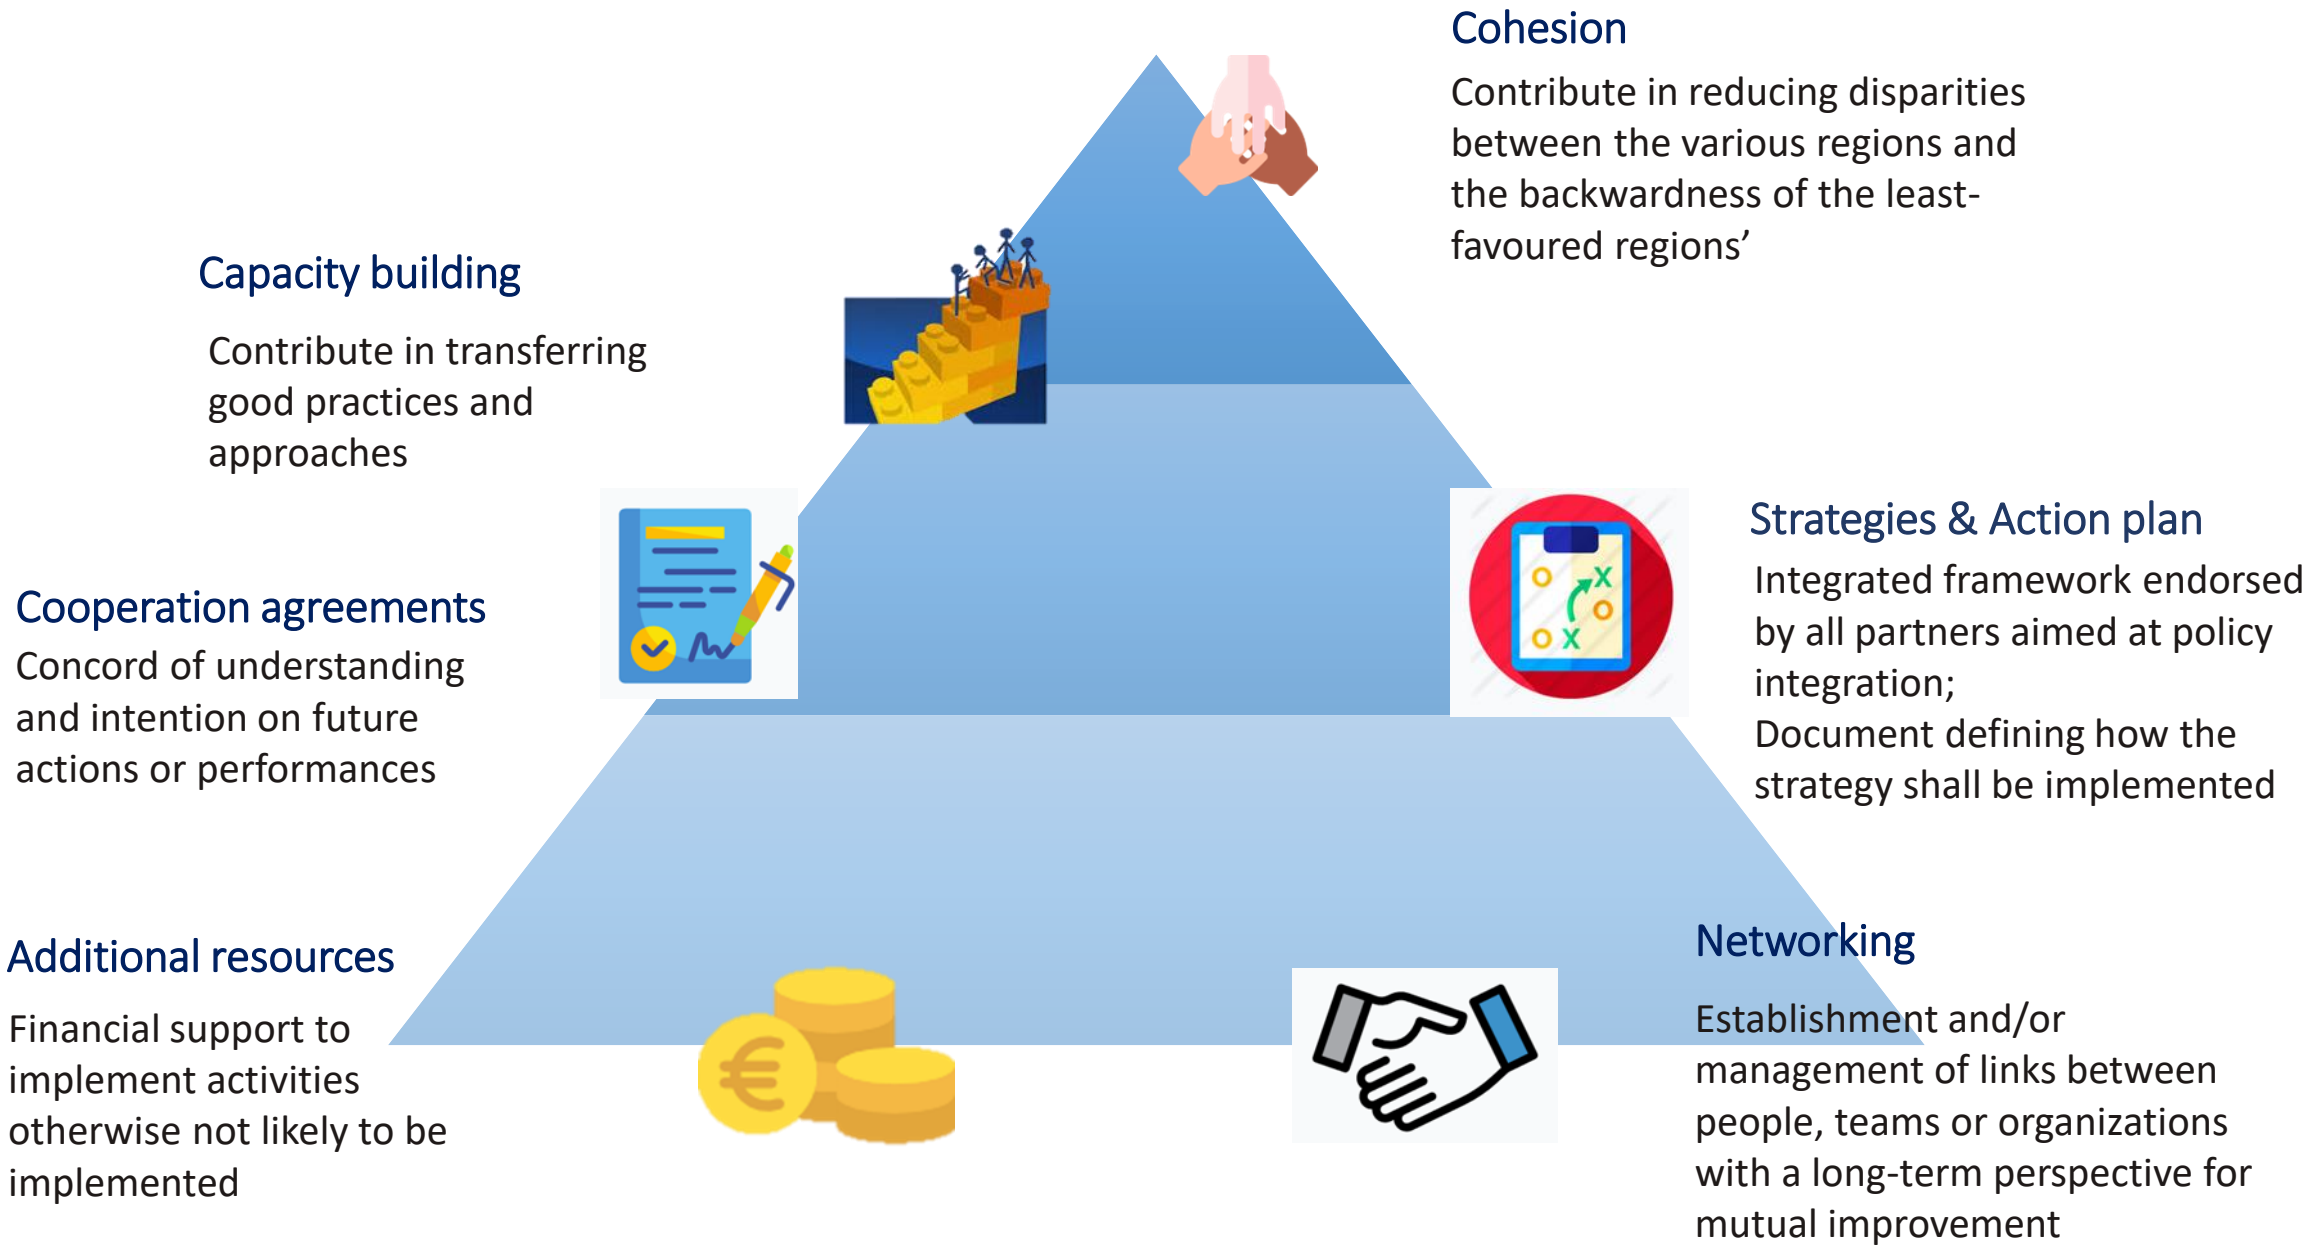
Cohesion

Contribute in reducing disparities between the various regions and the backwardness of the least-favoured regions'

Capacity building

Contribute in transferring good practices and approaches

Strategies & Action plan

Integrated framework endorsed by all partners aimed at policy integration;
Document defining how the strategy shall be implemented

Cooperation agreements

Concord of understanding and intention on future actions or performances

Additional resources

Financial support to implement activities otherwise not likely to be implemented

Networking

Establishment and/or management of links between people, teams or organizations with a long-term perspective for mutual improvement